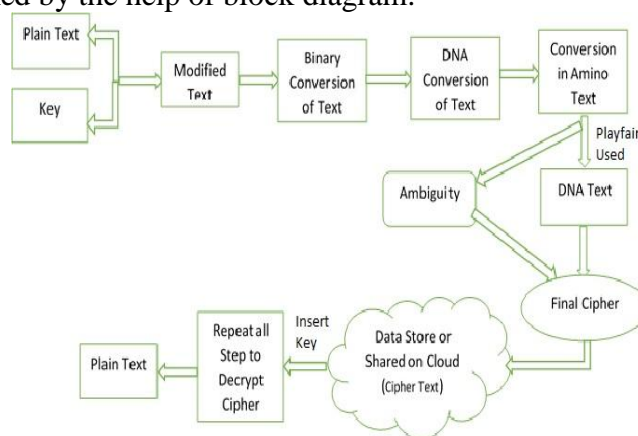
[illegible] by the help of block diagram.

Plain Text

Key

Modified Text

Binary Conversion of Text

DNA Conversion of Text

Conversion in Amino Text

Playfair Used

Ambiguity

DNA Text

Final Cipher

Data Store or Shared on Cloud (Cipher Text)

Insert Key

Repeat all Step to Decrypt Cipher

Plain Text